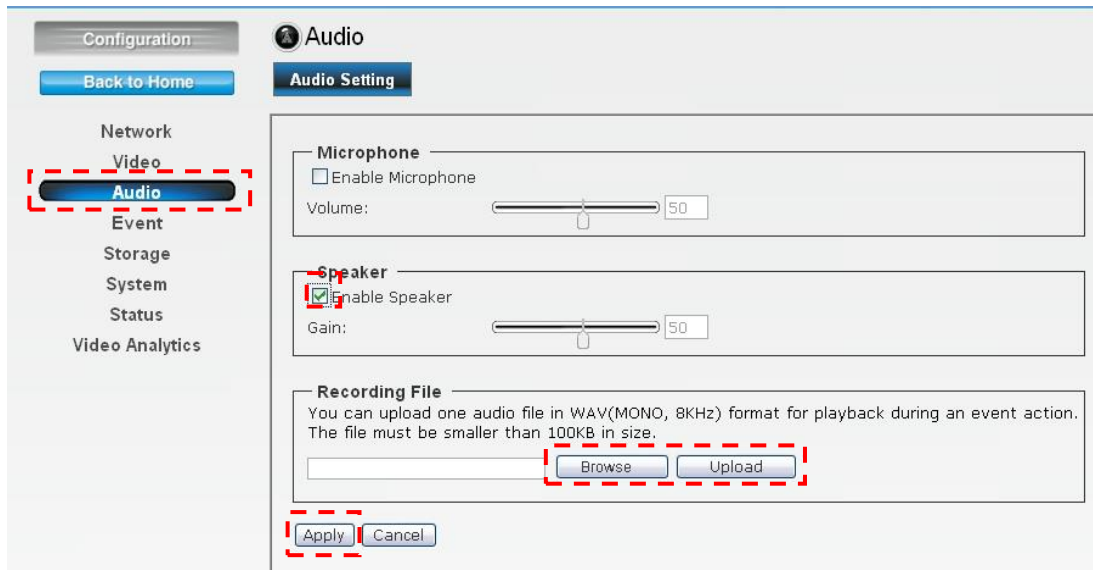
Configuration

Back to Home

Network
Video
Audio
Event
Storage
System
Status
Video Analytics

Audio

Audio Setting

Microphone
Enable Microphone
Volume: 50

Speaker
Enable Speaker
Gain: 50

Recording File
You can upload one audio file in WAV(MONO, 8KHz) format for playback during an event action. The file must be smaller than 100KB in size.

Browse Upload

Apply Cancel